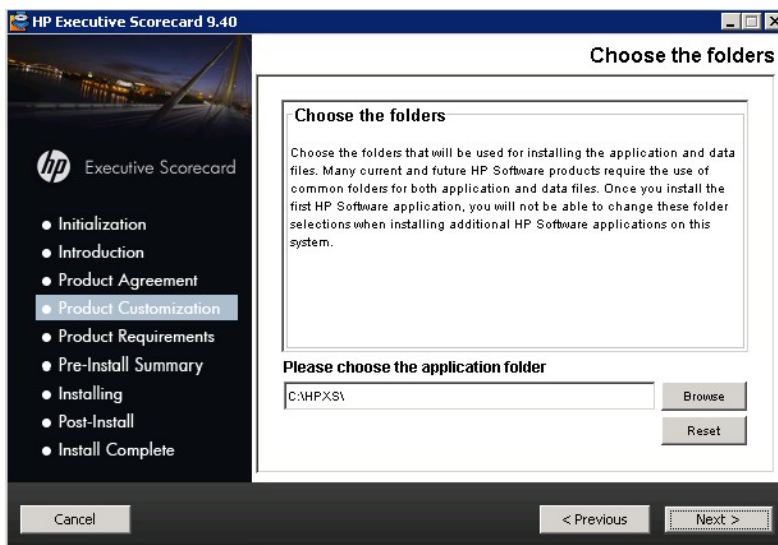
HP Executive Scorecard 9.40

Choose the folders

hp Executive Scorecard

• Initialization
• Introduction
• Product Agreement
• Product Customization
• Product Requirements
• Pre-Install Summary
• Installing
• Post-Install
• Install Complete

Choose the folders

Choose the folders that will be used for installing the application and data files. Many current and future HP Software products require the use of common folders for both application and data files. Once you install the first HP Software application, you will not be able to change these folder selections when installing additional HP Software applications on this system.

Please choose the application folder

C:\HPXS\

Browse

Reset

Cancel

< Previous

Next >